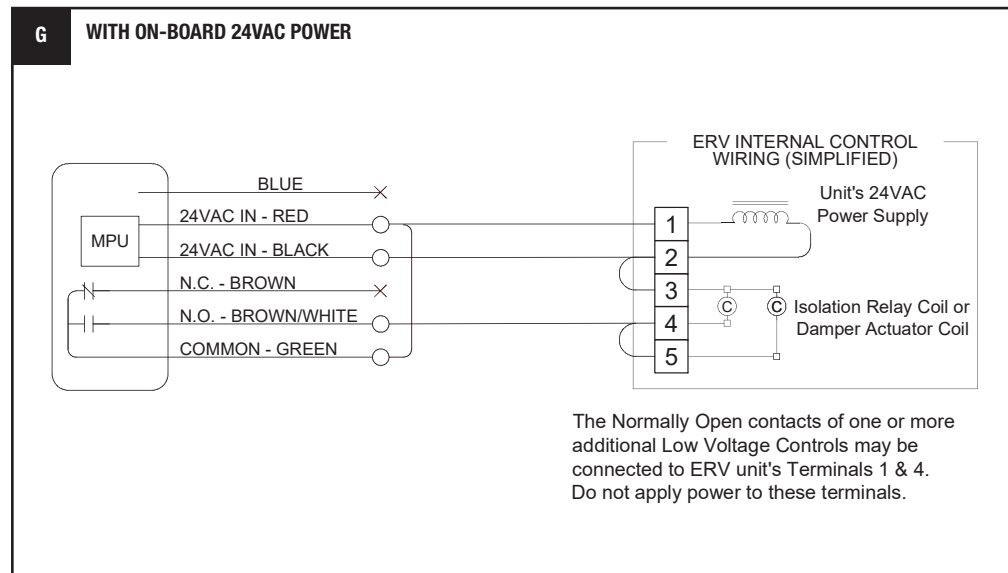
G WITH ON-BOARD 24VAC POWER

ERV INTERNAL CONTROL WIRING (SIMPLIFIED)

BLUE

24VAC IN - RED

MPU

24VAC IN - BLACK

N.C. - BROWN

N.O. - BROWN/WHITE

COMMON - GREEN

1

2

3

4

5

Unit's 24VAC Power Supply

C

C

Isolation Relay Coil or Damper Actuator Coil

The Normally Open contacts of one or more additional Low Voltage Controls may be connected to ERV unit's Terminals 1 & 4. Do not apply power to these terminals.